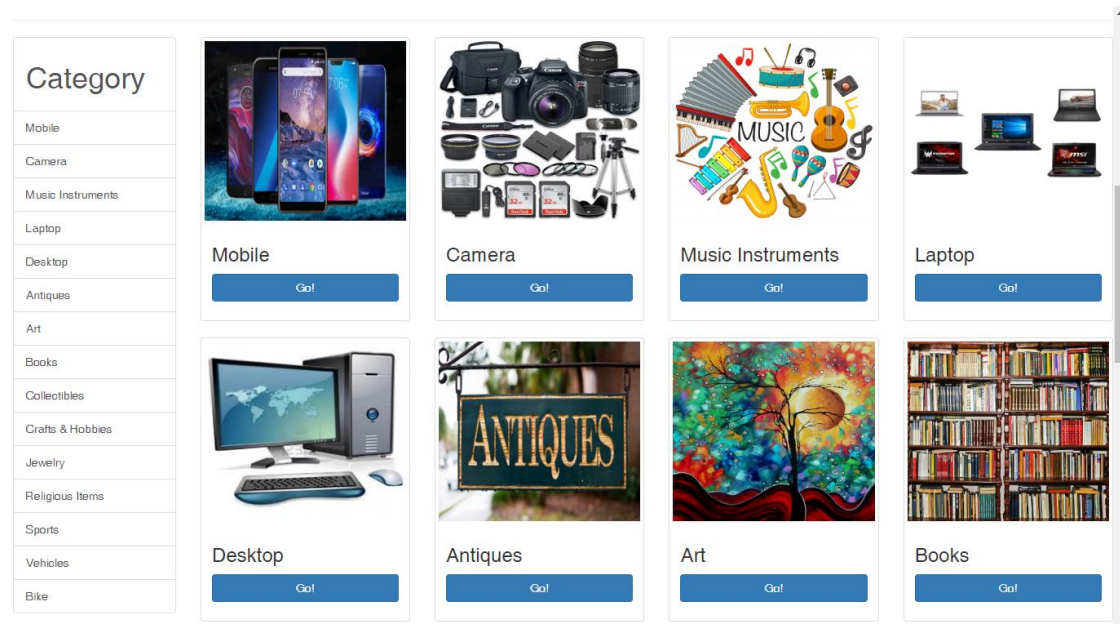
Category

Mobile
Camera
Music Instruments
Laptop
Desktop
Antiques
Art
Books
Collectibles
Crafts & Hobbies
Jewelry
Religious Items
Sports
Vehicles
Bike

MUSIC

Mobile
Go!

Camera
Go!

Music Instruments
Go!

Laptop
Go!

ANTIQUES

Desktop
Go!

Antiques
Go!

Art
Go!

Books
Go!